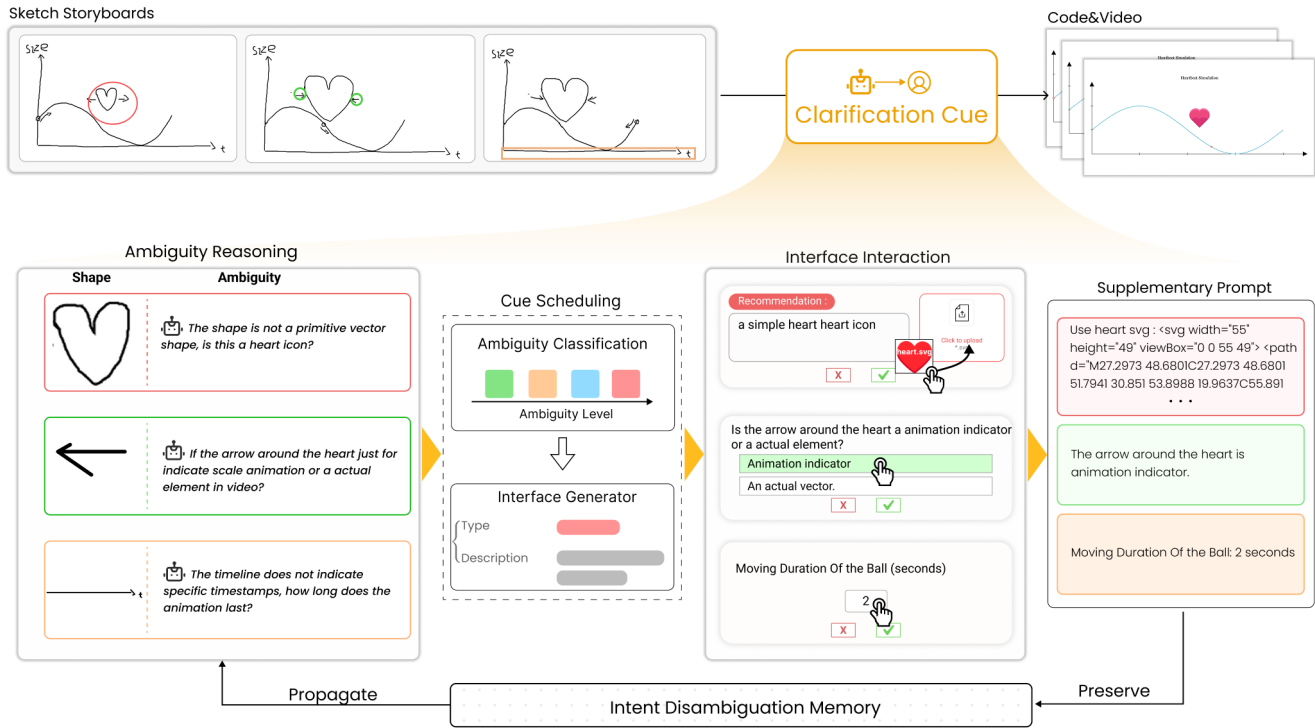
Sketch Storyboards

size

t

size

t

size

t

Clarification Cue

Code&Video

Heartbeat Simulation

Heartbeat Simulation

Ambiguity Reasoning

Shape

Ambiguity

The shape is not a primitive vector shape, is this a heart icon?

If the arrow around the heart just for indicate scale animation or a actual element in video?

The timeline does not indicate specific timestamps, how long does the animation last?

t

Cue Scheduling

Ambiguity Classification

Ambiguity Level

Interface Generator

Type

Description

Interface Interaction

Recommendation :

a simple heart heart icon

heart.svg

Click to upload

X

Is the arrow around the heart a animation indicator or a actual element?

Animation indicator

An actual vector.

X

Moving Duration Of the Ball (seconds)

2

X

Supplementary Prompt

Use heart svg : <svg width="55" height="49" viewBox="0 0 55 49"> <path d="M27.2973 48.6801C27.2973 48.6801 51.7941 30.851 53.8988 19.9637C55.891

. . .

The arrow around the heart is animation indicator.

Moving Duration Of the Ball: 2 seconds

Propagate

Preserve

Intent Disambiguation Memory